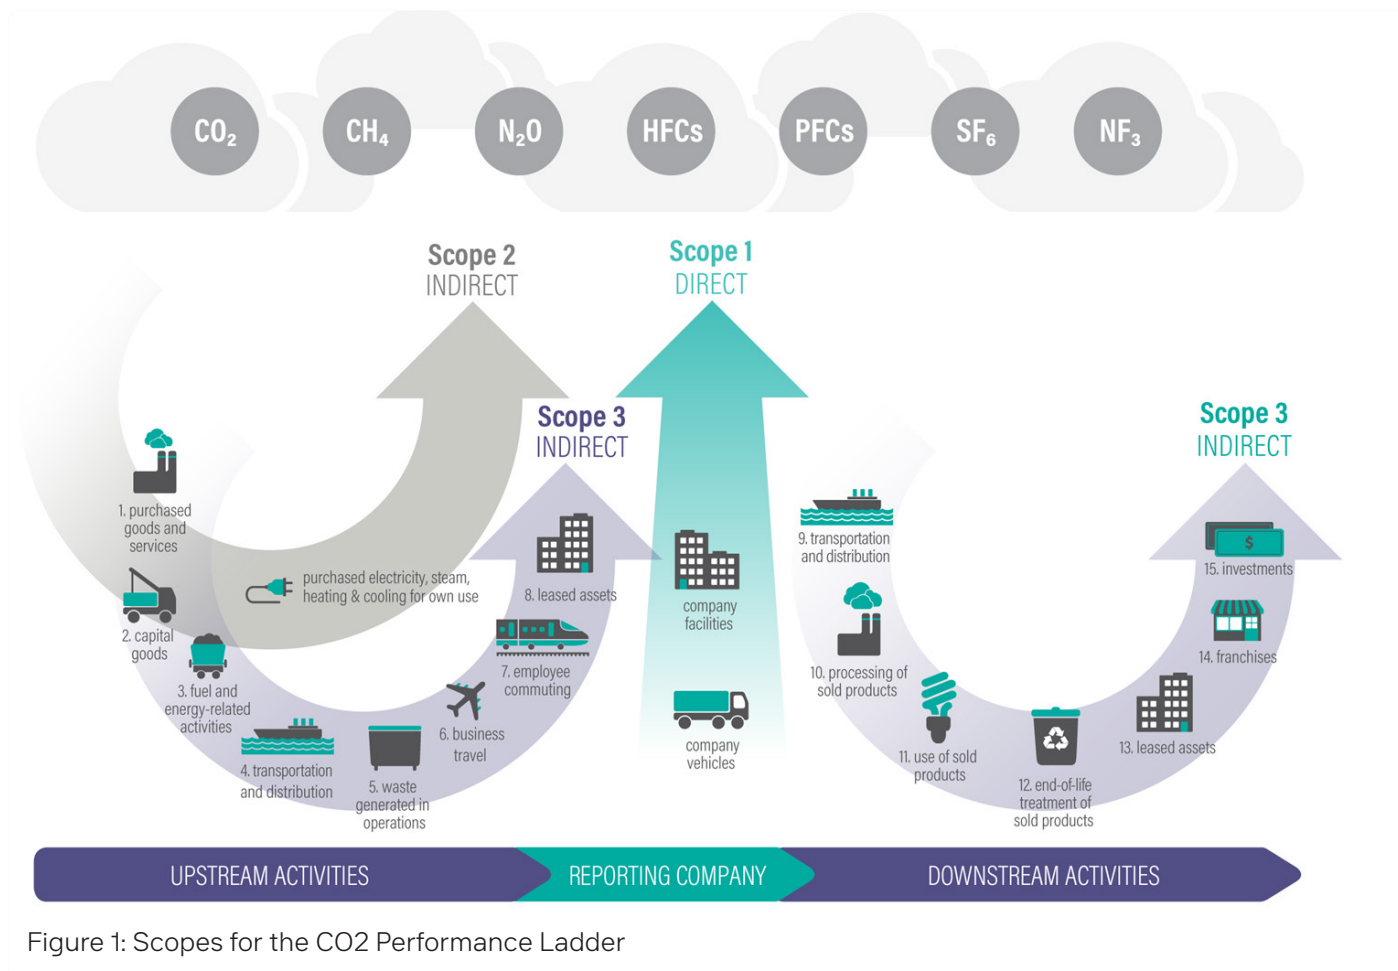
$CO_2$ $CH_4$ $N_2O$ HFCs PFCs $SF_6$ $NF_3$

Scope 2
INDIRECT

Scope 1
DIRECT

Scope 3
INDIRECT

Scope 3
INDIRECT

1. purchased goods and services

2. capital goods

3. fuel and energy-related activities

4. transportation and distribution

5. waste generated in operations

6. business travel

7. employee commuting

8. leased assets

purchased electricity, steam, heating & cooling for own use

company facilities

company vehicles

9. transportation and distribution

10. processing of sold products

11. use of sold products

12. end-of-life treatment of sold products

13. leased assets

14. franchises

15. investments

$

UPSTREAM ACTIVITIES
REPORTING COMPANY
DOWNSTREAM ACTIVITIES

Figure 1: Scopes for the CO2 Performance Ladder